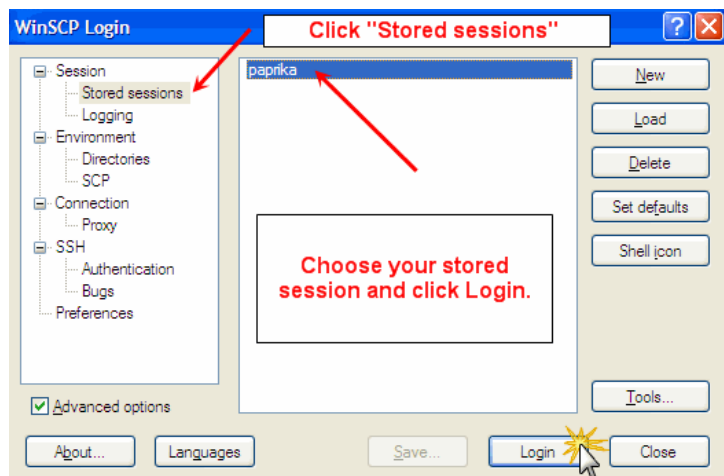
WinSCP Login

Click "Stored sessions"

Session
Stored sessions
Logging
Environment
Directories
SCP
Connection
Proxy
SSH
Authentication
Bugs
Preferences

paprika

Choose your stored session and click Login.

New
Load
Delete
Set defaults
Shell icon
Tools...

Advanced options

About...
Languages
Save...
Login
Close